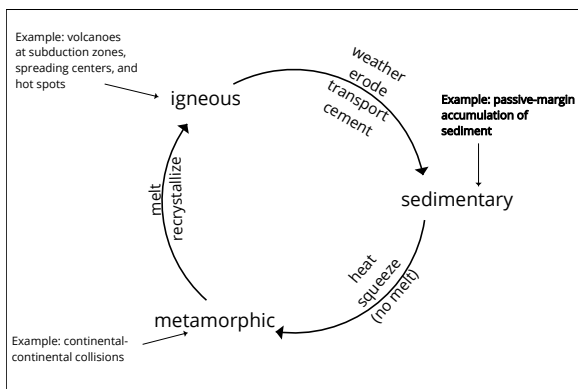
Example: volcanoes at subduction zones, spreading centers, and hot spots

igneous

weather
erode
transport
cement

Example: passive-margin accumulation of sediment

sedimentary

heat
squeeze
(no melt)

metamorphic

Example: continental-continental collisions

melt
recrystallize